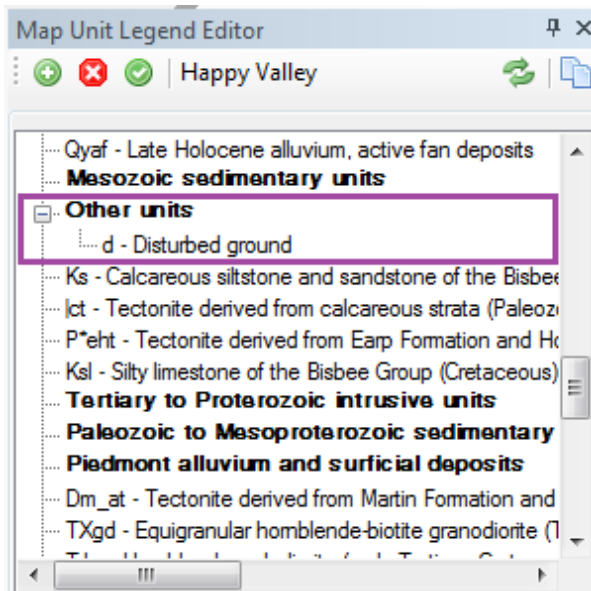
Map Unit Legend Editor

Happy Valley

Qyaf - Late Holocene alluvium, active fan deposits
Mesozoic sedimentary units
Other units
d - Disturbed ground
Ks - Calcareous siltstone and sandstone of the Bisbee
|ct - Tectonite derived from calcareous strata (Paleoz
P*eht - Tectonite derived from Earp Formation and Ho
Ksl - Silty limestone of the Bisbee Group (Cretaceous)
Tertiary to Proterozoic intrusive units
Paleozoic to Mesoproterozoic sedimentary
Piedmont alluvium and surficial deposits
Dm_at - Tectonite derived from Martin Formation and
TXgd - Equigranular hornblende-biotite granodiorite (T
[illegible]